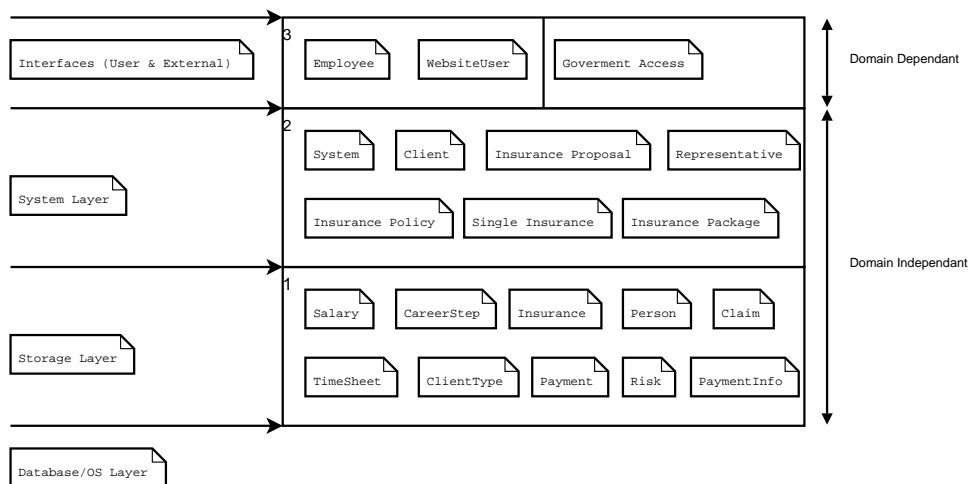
Interfaces (User & External)

3

Employee

WebsiteUser

Goverment Access

Domain Dependant

2

System Layer

System

Client

Insurance Proposal

Representative

Insurance Policy

Single Insurance

Insurance Package

Domain Independant

1

Storage Layer

Salary

CareerStep

Insurance

Person

Claim

TimeSheet

ClientType

Payment

Risk

PaymentInfo

Database/OS Layer